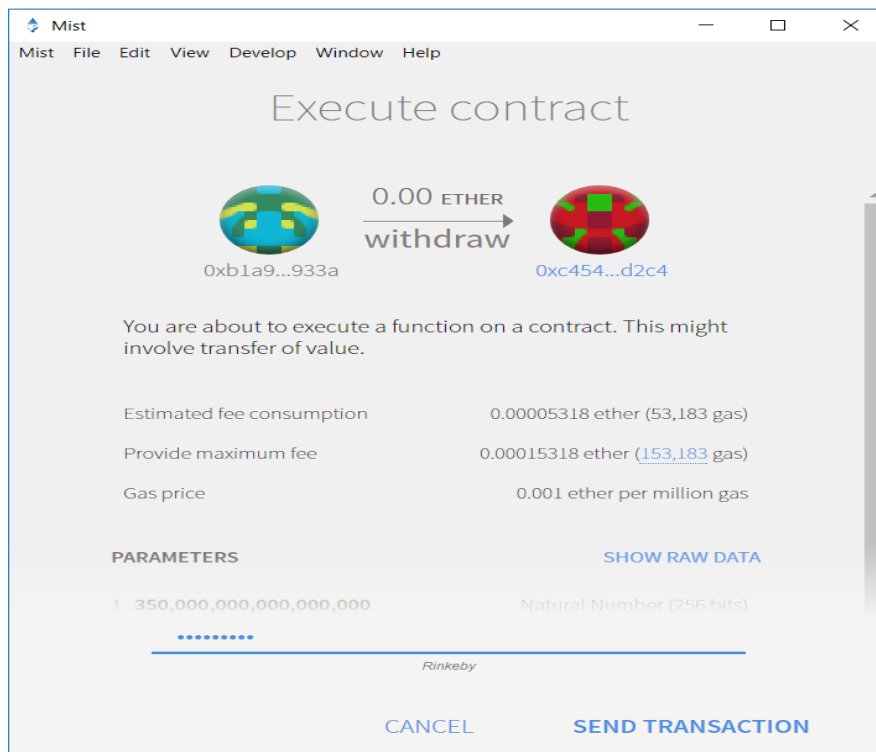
Mist

Mist File Edit View Develop Window Help

Execute contract

0.00 ETHER
withdraw

0xb1a9...933a

0xc454...d2c4

You are about to execute a function on a contract. This might involve transfer of value.

Estimated fee consumption 0.00005318 ether (53,183 gas)

Provide maximum fee 0.00015318 ether (153,183 gas)

Gas price 0.001 ether per million gas

PARAMETERS

SHOW RAW DATA

1. 350,000,000,000,000,000 Natural Number (256 bits)

••••••••••

Rinkeby

CANCEL

SEND TRANSACTION